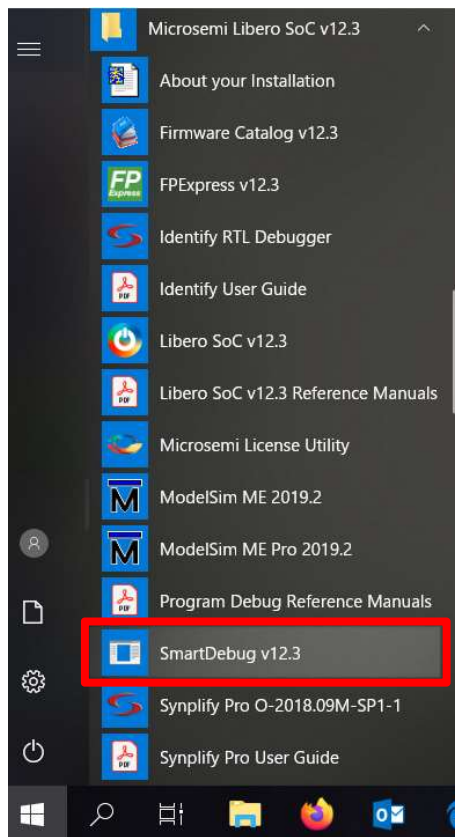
Microsemi Libero SoC v12.3

About your Installation

Firmware Catalog v12.3

FP Express

FPExpress v12.3

Identify RTL Debugger

PDF

Identify User Guide

Libero SoC v12.3

PDF

Libero SoC v12.3 Reference Manuals

Microsemi License Utility

M

ModelSim ME 2019.2

M

ModelSim ME Pro 2019.2

PDF

Program Debug Reference Manuals

SmartDebug v12.3

Synplify Pro O-2018.09M-SP1-1

PDF

Synplify Pro User Guide